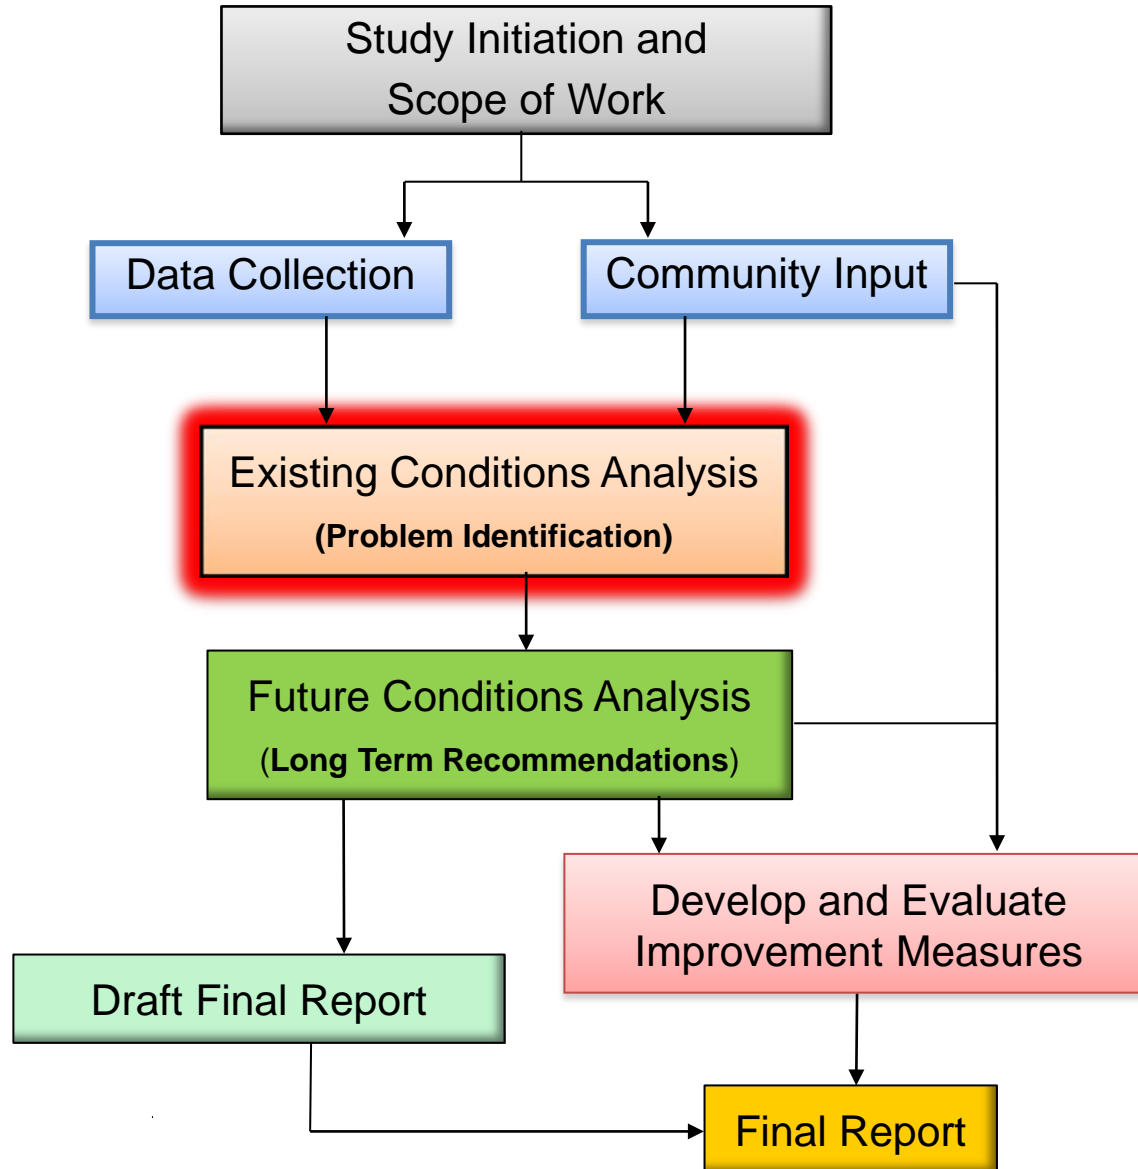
Study Initiation and Scope of Work

Data Collection

Community Input

Existing Conditions Analysis
(Problem Identification)

Future Conditions Analysis
(Long Term Recommendations)

Develop and Evaluate Improvement Measures

Draft Final Report

Final Report